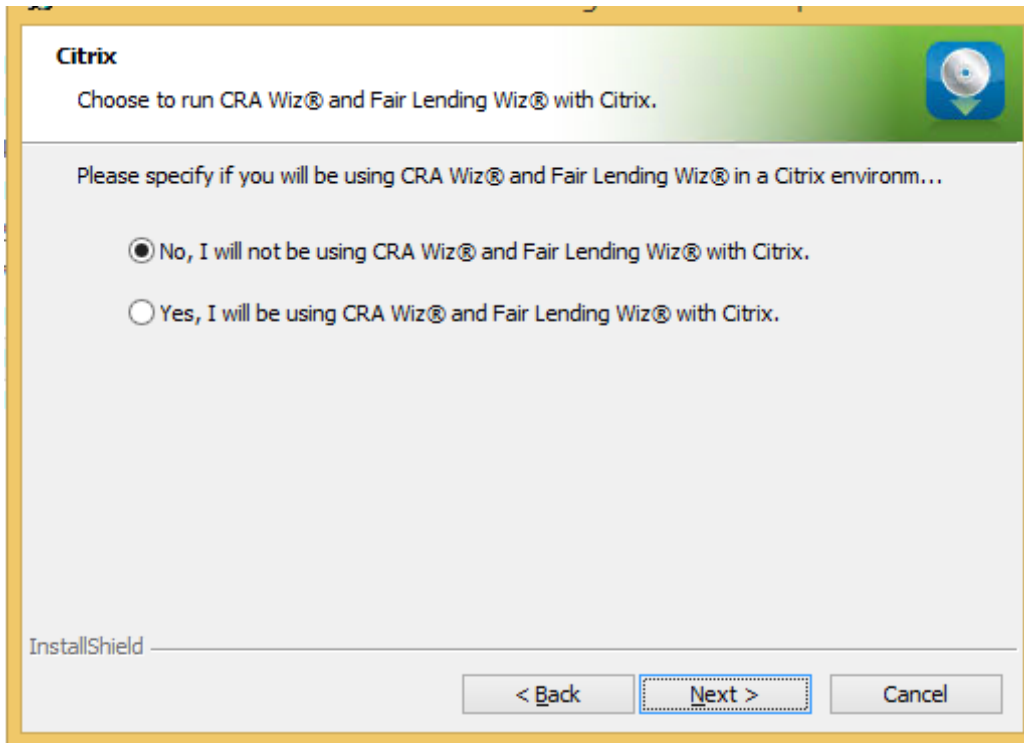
Citrix

Choose to run CRA Wiz® and Fair Lending Wiz® with Citrix.

Please specify if you will be using CRA Wiz® and Fair Lending Wiz® in a Citrix environm...

No, I will not be using CRA Wiz® and Fair Lending Wiz® with Citrix.

Yes, I will be using CRA Wiz® and Fair Lending Wiz® with Citrix.

InstallShield

< Back

Next >

Cancel